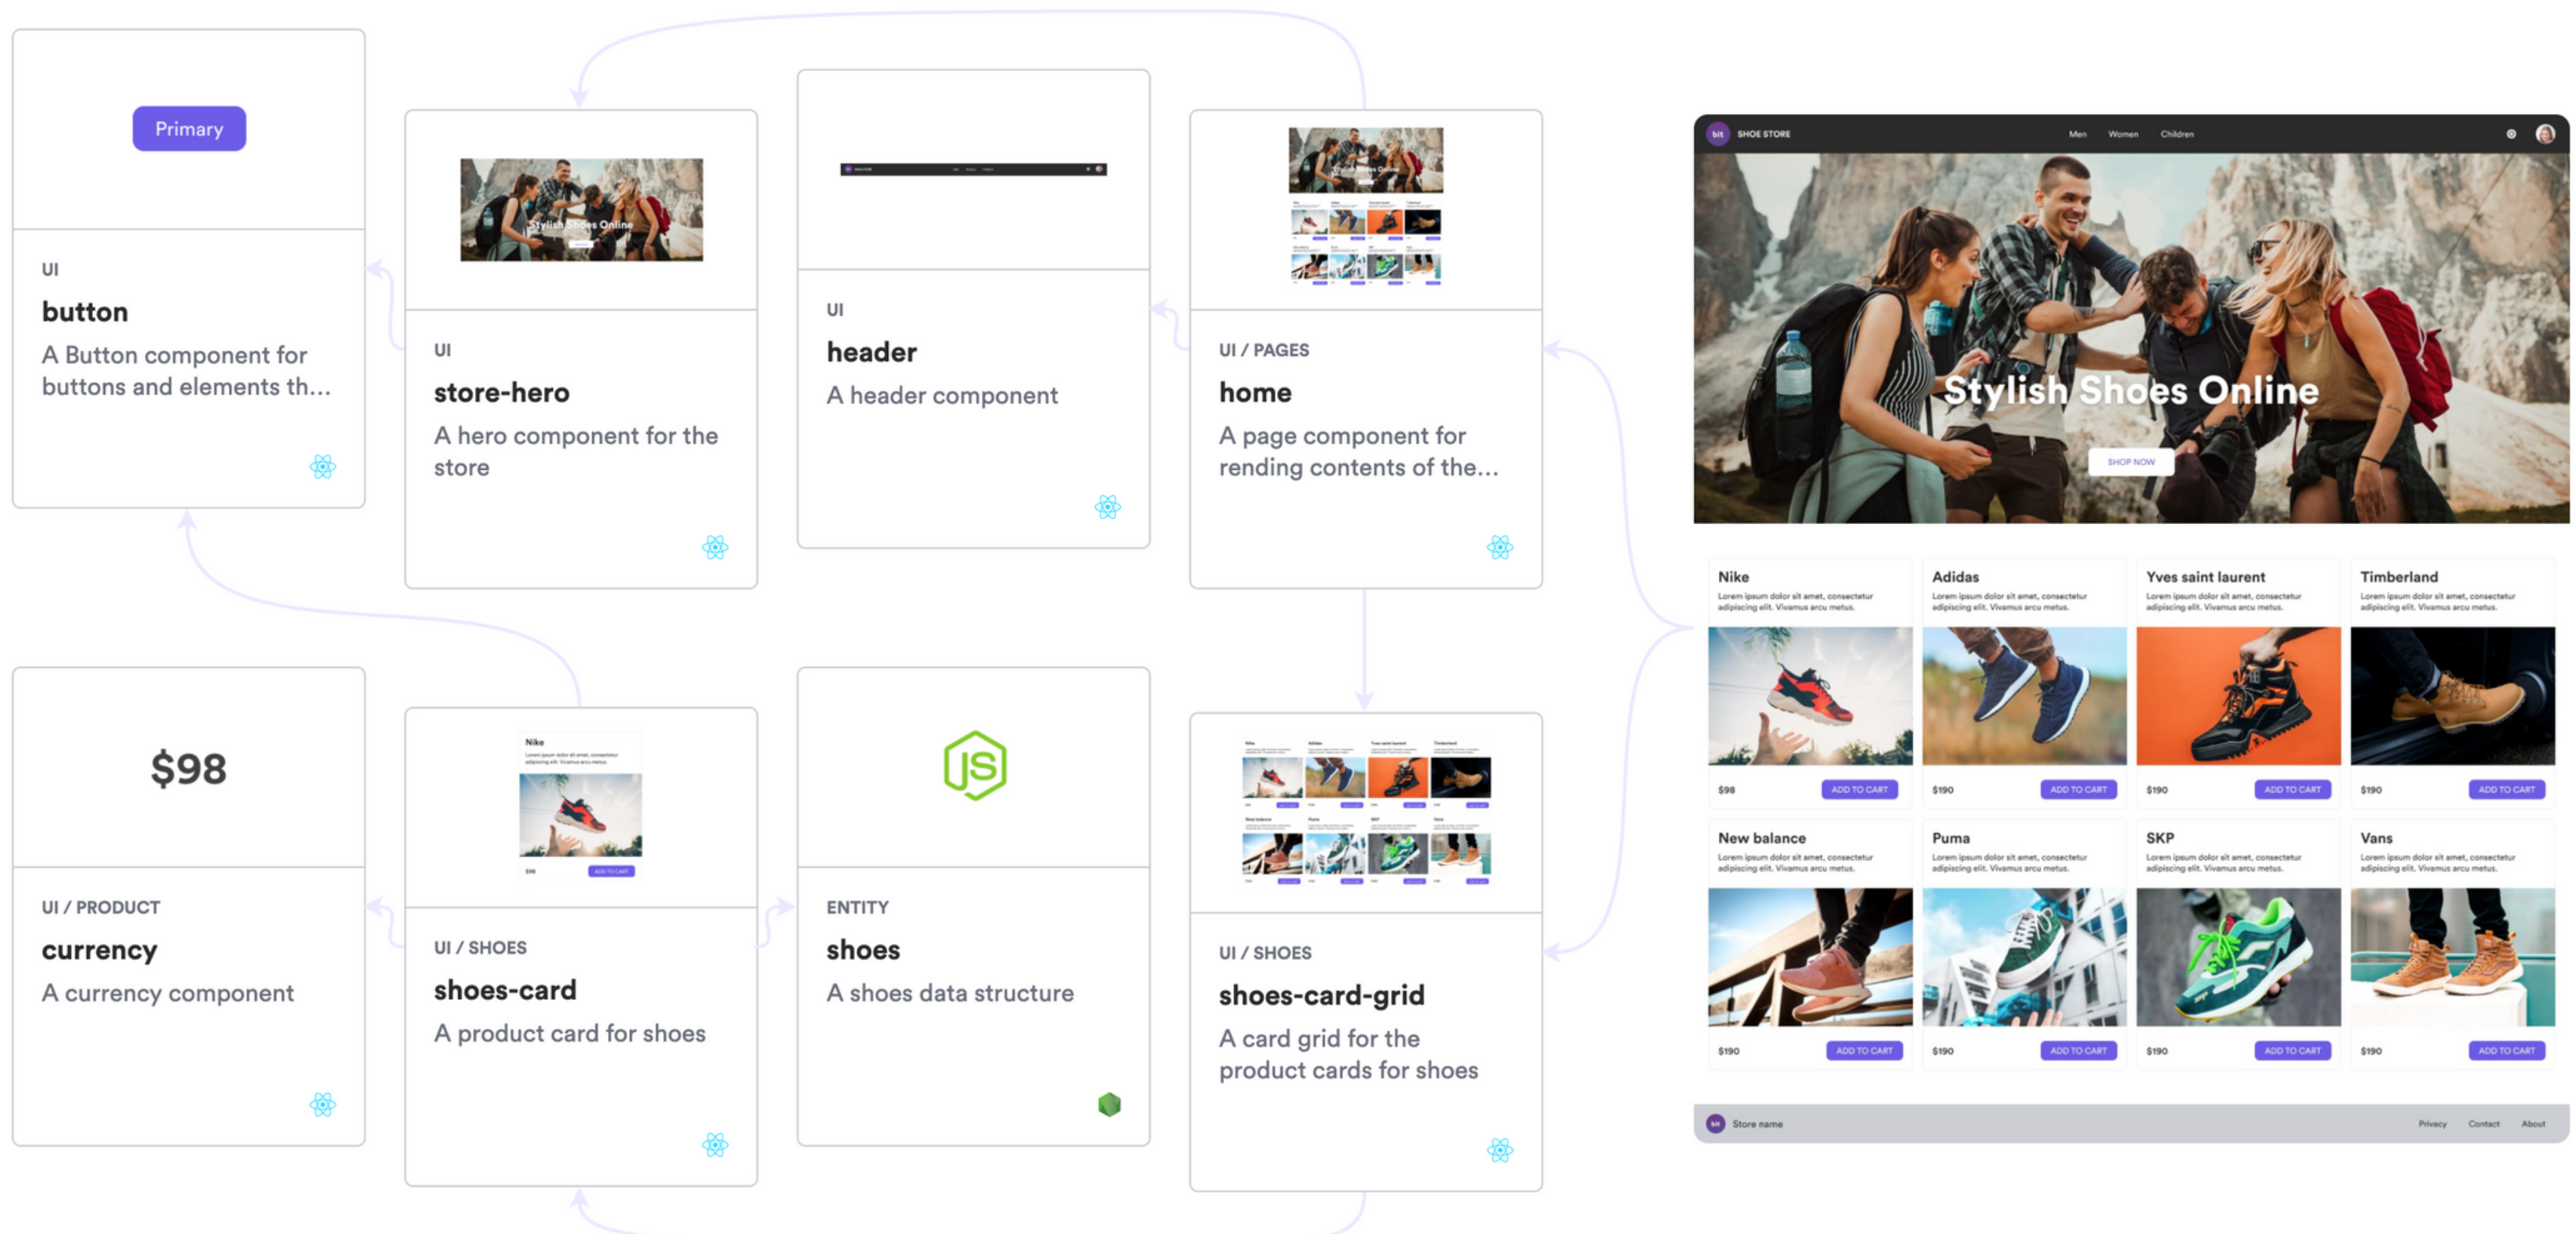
Primary

UI
button
A Button component for buttons and elements th...

Stylish Shoes Online

UI
store-hero
A hero component for the store

UI
header
A header component

UI / PAGES
home
A page component for rending contents of the...

$98

UI / PRODUCT
currency
A currency component

Nike

UI / SHOES
shoes-card
A product card for shoes

JS

ENTITY
shoes
A shoes data structure

UI / SHOES
shoes-card-grid
A card grid for the product cards for shoes

bit SHOE STORE Men Women Children

Stylish Shoes Online
SHOP NOW

Nike
Lorem ipsum dolor sit amet, consectetur adipiscing elit. Vivamus arcu metus.
$98 ADD TO CART

Adidas
Lorem ipsum dolor sit amet, consectetur adipiscing elit. Vivamus arcu metus.
$190 ADD TO CART

Yves saint laurent
Lorem ipsum dolor sit amet, consectetur adipiscing elit. Vivamus arcu metus.
$190 ADD TO CART

Timberland
Lorem ipsum dolor sit amet, consectetur adipiscing elit. Vivamus arcu metus.
$190 ADD TO CART

New balance
Lorem ipsum dolor sit amet, consectetur adipiscing elit. Vivamus arcu metus.
$190 ADD TO CART

Puma
Lorem ipsum dolor sit amet, consectetur adipiscing elit. Vivamus arcu metus.
$190 ADD TO CART

SKP
Lorem ipsum dolor sit amet, consectetur adipiscing elit. Vivamus arcu metus.
$190 ADD TO CART

Vans
Lorem ipsum dolor sit amet, consectetur adipiscing elit. Vivamus arcu metus.
$190 ADD TO CART

bit Store name Privacy Contact About